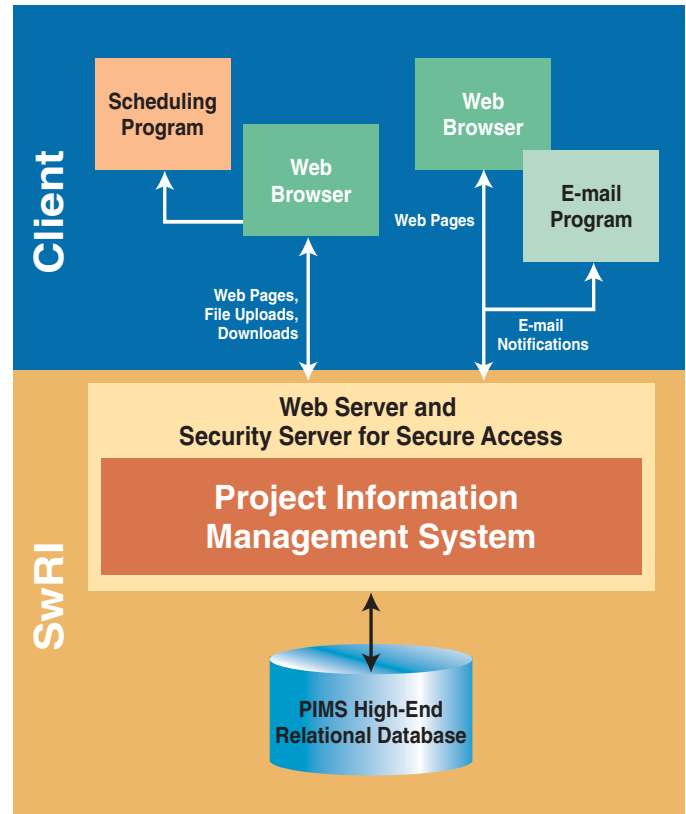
Client

Scheduling Program

Web Browser

Web Browser

E-mail Program

Web Pages

Web Pages, File Uploads, Downloads

E-mail Notifications

SwRI

Web Server and Security Server for Secure Access

Project Information Management System

PIMS High-End Relational Database